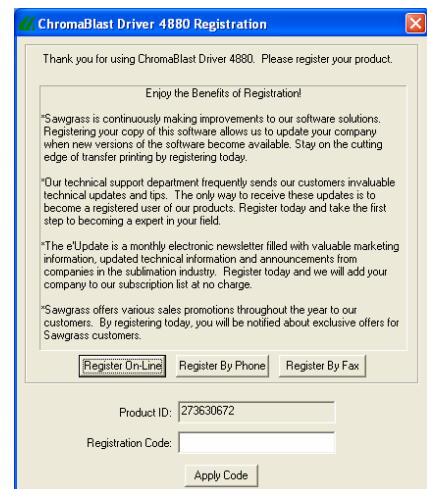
ChromaBlast Driver 4880 Registration

Thank you for using ChromaBlast Driver 4880. Please register your product.

Enjoy the Benefits of Registration!

*Sawgrass is continuously making improvements to our software solutions. Registering your copy of this software allows us to update your company when new versions of the software become available. Stay on the cutting edge of transfer printing by registering today.

*Our technical support department frequently sends our customers invaluable technical updates and tips. The only way to receive these updates is to become a registered user of our products. Register today and take the first step to becoming a expert in your field.

*The e'Update is a monthly electronic newsletter filled with valuable marketing information, updated technical information and announcements from companies in the sublimation industry. Register today and we will add your company to our subscription list at no charge.

*Sawgrass offers various sales promotions throughout the year to our customers. By registering today, you will be notified about exclusive offers for Sawgrass customers.

Register On-Line | Register By Phone | Register By Fax

Product ID: 273630672

Registration Code:

Apply Code